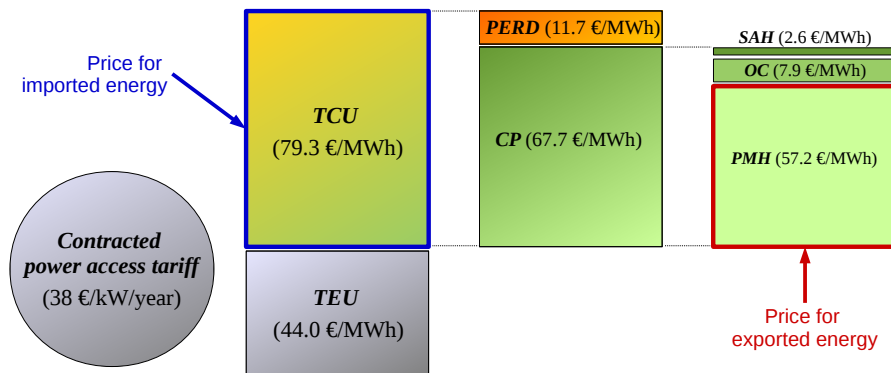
Price for imported energy

TCU
(79.3 €/MWh)

PERD (11.7 €/MWh)

CP (67.7 €/MWh)

SAH (2.6 €/MWh)

OC (7.9 €/MWh)

PMH (57.2 €/MWh)

Contracted power access tariff
(38 €/kW/year)

TEU
(44.0 €/MWh)

Price for exported energy